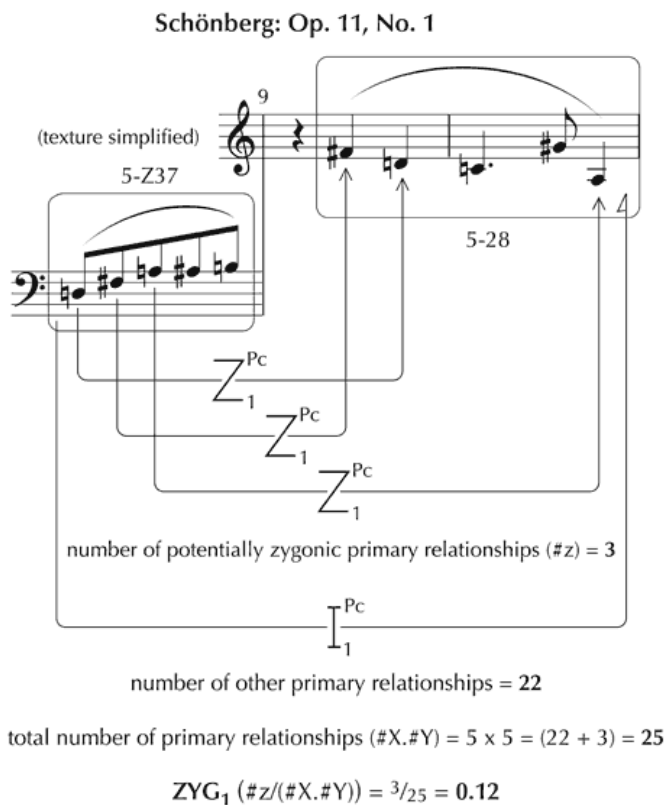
Schönberg: Op. 11, No. 1

(texture simplified)

9

5-Z37

5-28

$Z^{Pc}_{1}$

$Z^{Pc}_{1}$

$Z^{Pc}_{1}$

number of potentially zygonic primary relationships (#z) = **3**

$I^{Pc}_{1}$

number of other primary relationships = **22**

total number of primary relationships (#X.#Y) = 5 x 5 = (22 + 3) = **25**

**ZYG$_1$** (#z/(#X.#Y)) = $^3/_{25}$ = **0.12**